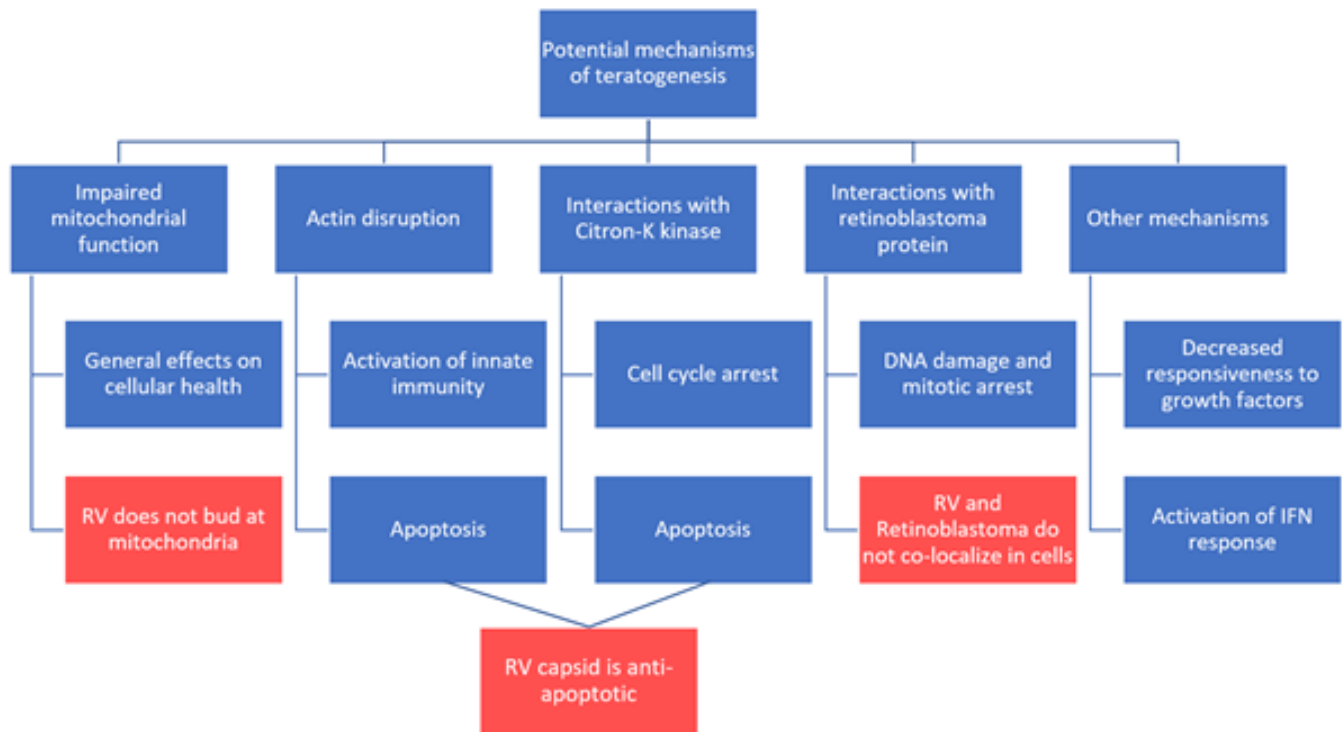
Potential mechanisms of teratogenesis

Impaired mitochondrial function

General effects on cellular health

RV does not bud at mitochondria

Actin disruption

Activation of innate immunity

Apoptosis

Interactions with Citron-K kinase

Cell cycle arrest

Apoptosis

Interactions with retinoblastoma protein

DNA damage and mitotic arrest

RV and Retinoblastoma do not co-localize in cells

Other mechanisms

Decreased responsiveness to growth factors

Activation of IFN response

RV capsid is anti-apoptotic